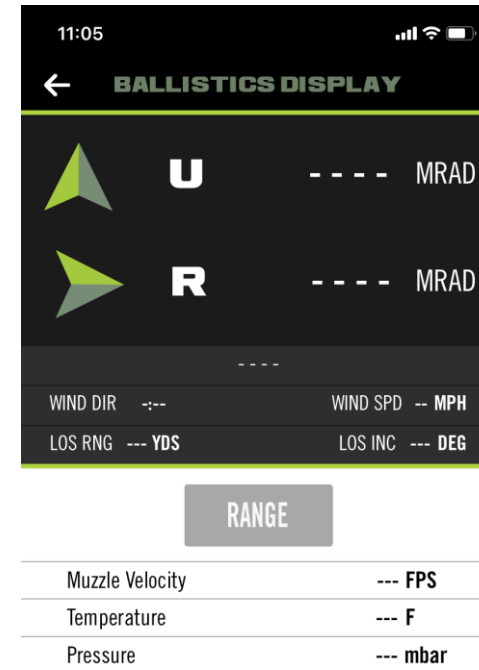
11:05

← BALLISTICS DISPLAY

U - - - - MRAD

R - - - - MRAD

- - - -

WIND DIR -:-- WIND SPD -- MPH

LOS RNG --- YDS LOS INC --- DEG

RANGE

| Muzzle Velocity | --- FPS |
|---|---|
| Temperature | --- F |
| Pressure | --- mbar |